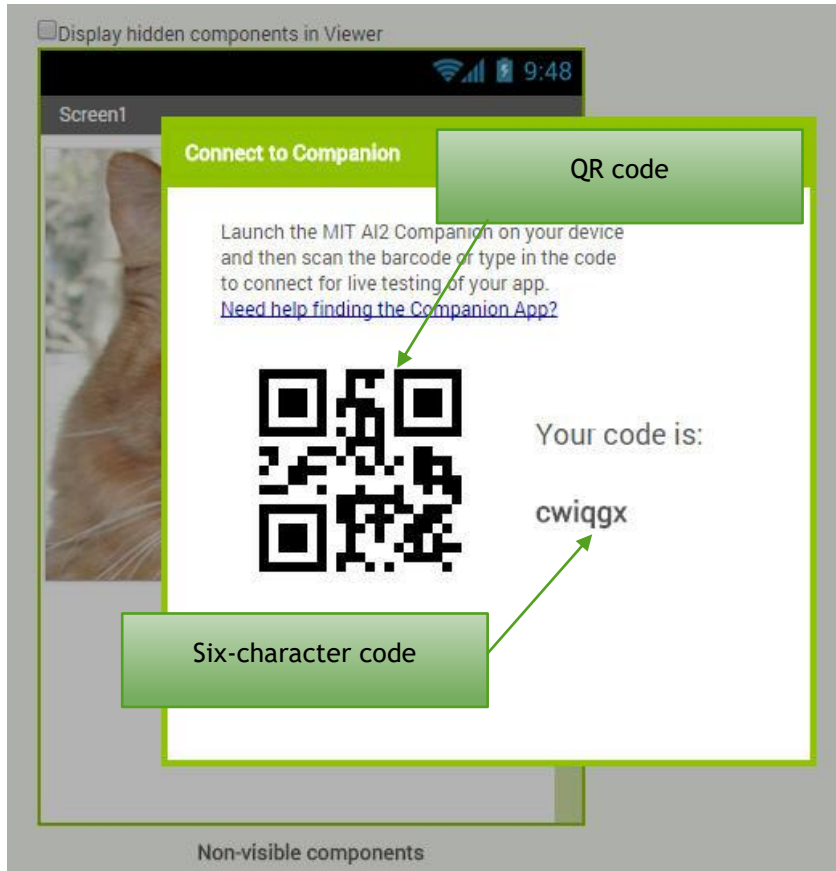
Display hidden components in Viewer

9:48

Screen1

Connect to Companion

QR code

Launch the MIT AI2 Companion on your device and then scan the barcode or type in the code to connect for live testing of your app.
Need help finding the Companion App?

Your code is:

cwiqgx

Six-character code

Non-visible components